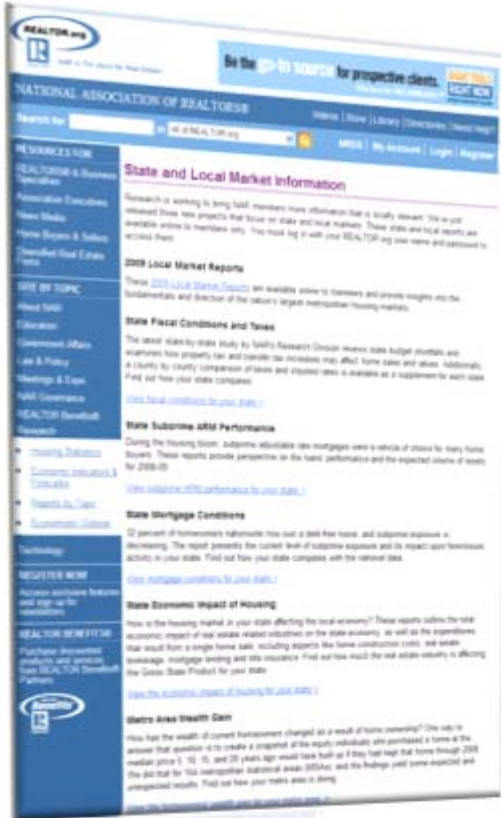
REALTOR.org

Be the go-to source for prospective clients. RIGHT NOW

NATIONAL ASSOCIATION OF REALTORS®

Search for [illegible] in All of REALTOR.org

Home | Store | Library | Directories | Need Help?

MRIS | My Account | Login | Register

RESOURCES FOR

REALTORS® & Business Specialties

Association Executives

News Media

Home Buyers & Sellers

Classified Real Estate Firms

SITE BY TOPIC

About NAR

Education

Government Affairs

Law & Policy

Meetings & Expo

NAR Governance

REALTOR Benefits®

Research

Housing Statistics

Economic Indicators & Forecasts

Reports by Topic

Economists' Outlook

Technology

REGISTER NOW

Access exclusive features and sign up for newsletters

REALTOR BENEFITS®

Purchase discounted products and services from REALTOR Benefits® Partners

State and Local Market Information

Research is working to bring NAR members more information that is locally relevant. We've just released three new projects that focus on state and local markets. These state and local reports are available online to members only. You must log in with your REALTOR.org user name and password to access them.

2009 Local Market Reports

These 2009 Local Market Reports are available online to members and provide insights into the fundamentals and direction of the nation's largest metropolitan housing markets.

State Fiscal Conditions and Taxes

The latest state-by-state study by Solidify Research Division reviews state budget shortfalls and examines how property tax and transfer tax increases may affect home sales and values. Additionally, a county by county comparison of taxes and imputed rates is available as a supplement for each state. Find out how your state compares.

View fiscal conditions for your state »

State Subprime ARM Performance

During the housing boom, subprime adjustable rate mortgages were a vehicle of choice for many home buyers. These reports provide perspective on the loans' performance and the expected volume of resets for 2009-09.

View subprime ARM performance for your state »

State Mortgage Conditions

32 percent of homeowners nationwide now own a debt-free home, and subprime exposure is decreasing. The report presents the current level of subprime exposure and its impact upon foreclosure activity in your state. Find out how your state compares with the national data.

View mortgage conditions for your state »

State Economic Impact of Housing

How is the housing market in your state affecting the local economy? These reports outline the total economic impact of real estate related industries on the state economy, as well as the expenditures that result from a single home sale, including aspects like new home construction costs, real estate brokerage, mortgage lending and title insurance. Find out how much the real estate industry is affecting the Gross State Product for your state.

View the economic impact of housing for your state »

Metro Area Wealth Gain

How has the wealth of current homeowners changed as a result of home ownership? One way to answer that question is to create a snapshot of the equity individuals who purchased a home at the median price 5, 10, 15, and 20 years ago would have built up if they had kept that home through 2009. We did that for 164 metropolitan statistical areas (MSAs), and the findings yield some expected and unexpected results. Find out how your metro area is doing.

View the homeowner wealth gain for your metro area »